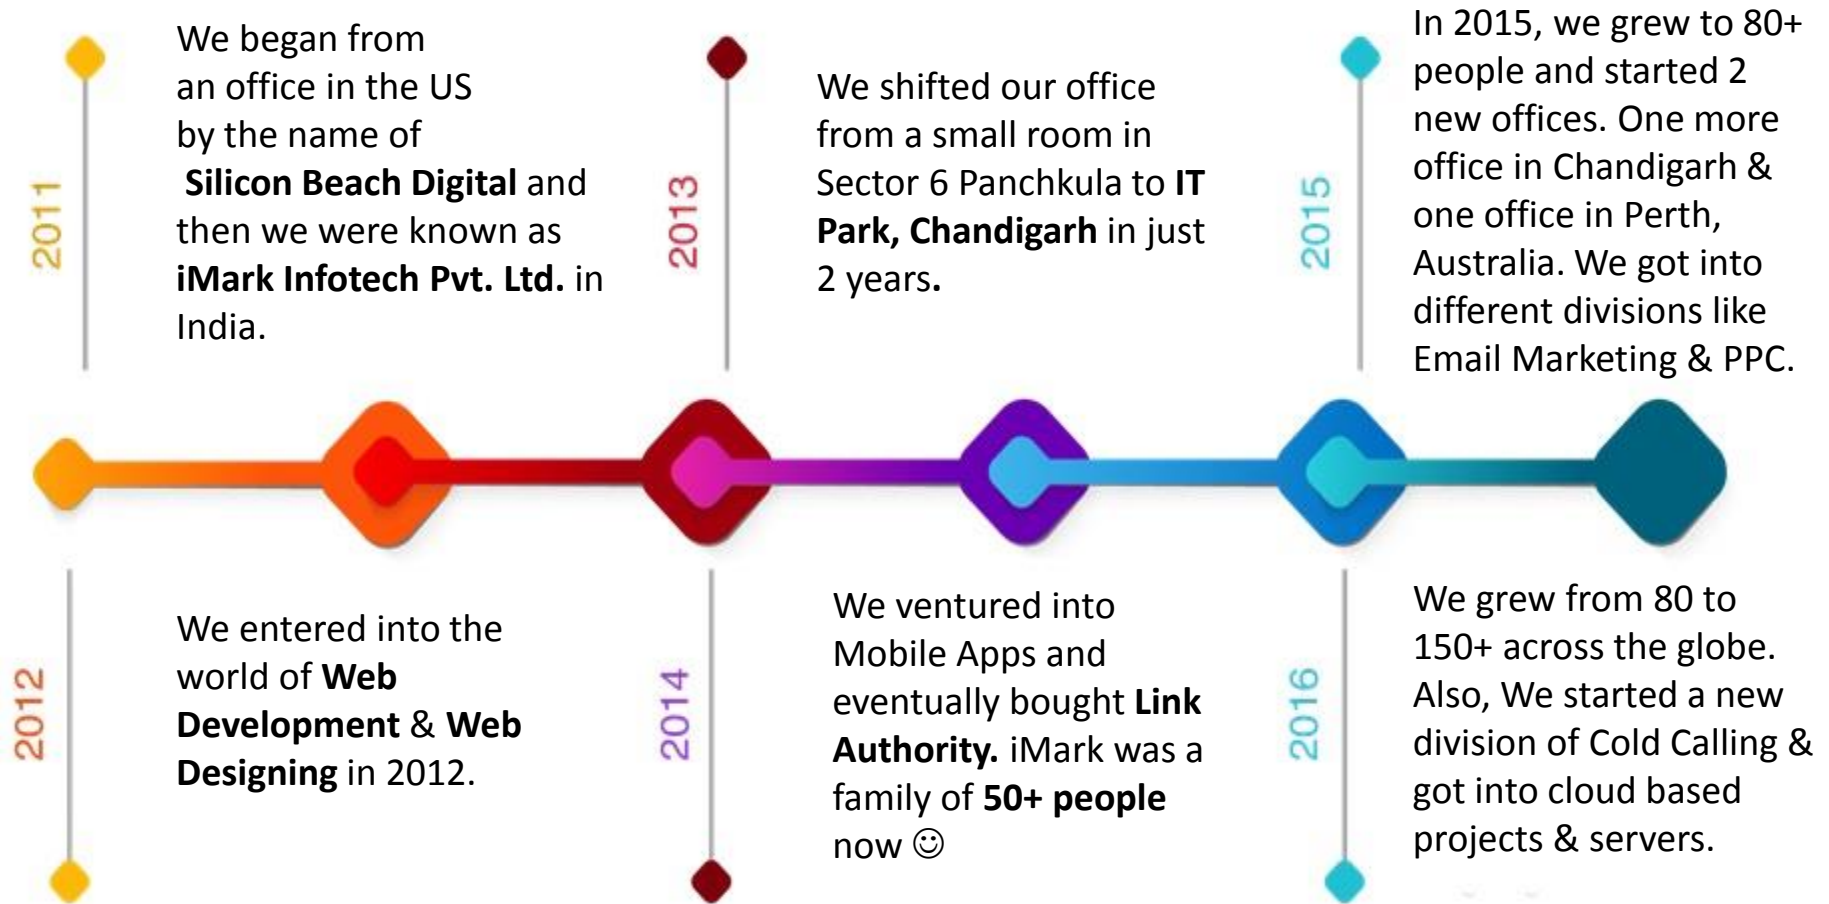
2011

We began from an office in the US by the name of Silicon Beach Digital and then we were known as iMark Infotech Pvt. Ltd. in India.

2013

We shifted our office from a small room in Sector 6 Panchkula to IT Park, Chandigarh in just 2 years.

2015

In 2015, we grew to 80+ people and started 2 new offices. One more office in Chandigarh & one office in Perth, Australia. We got into different divisions like Email Marketing & PPC.

2012

We entered into the world of Web Development & Web Designing in 2012.

2014

We ventured into Mobile Apps and eventually bought Link Authority. iMark was a family of 50+ people now ☺

2016

We grew from 80 to 150+ across the globe. Also, We started a new division of Cold Calling & got into cloud based projects & servers.